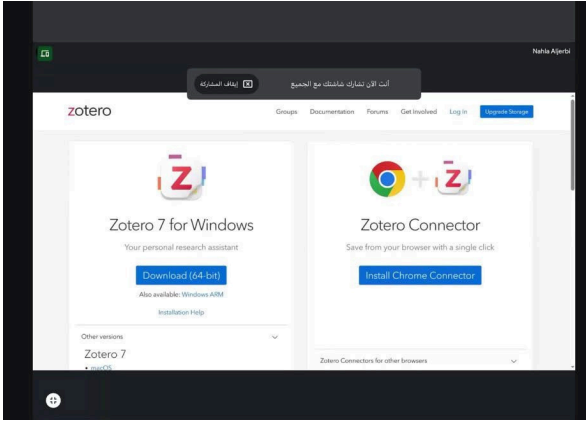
Nahla Aljerbi

أنت الآن تشارك شاشتك مع الجميع

إيقاف المشاركة

zotero

Groups Documentation Forums Get Involved Log In Upgrade Storage

Zotero 7 for Windows

Your personal research assistant

Download (64-bit)

Also available: Windows ARM

Installation Help

Other versions

Zotero 7

• macOS

Zotero Connector

Save from your browser with a single click

Install Chrome Connector

Zotero Connectors for other browsers